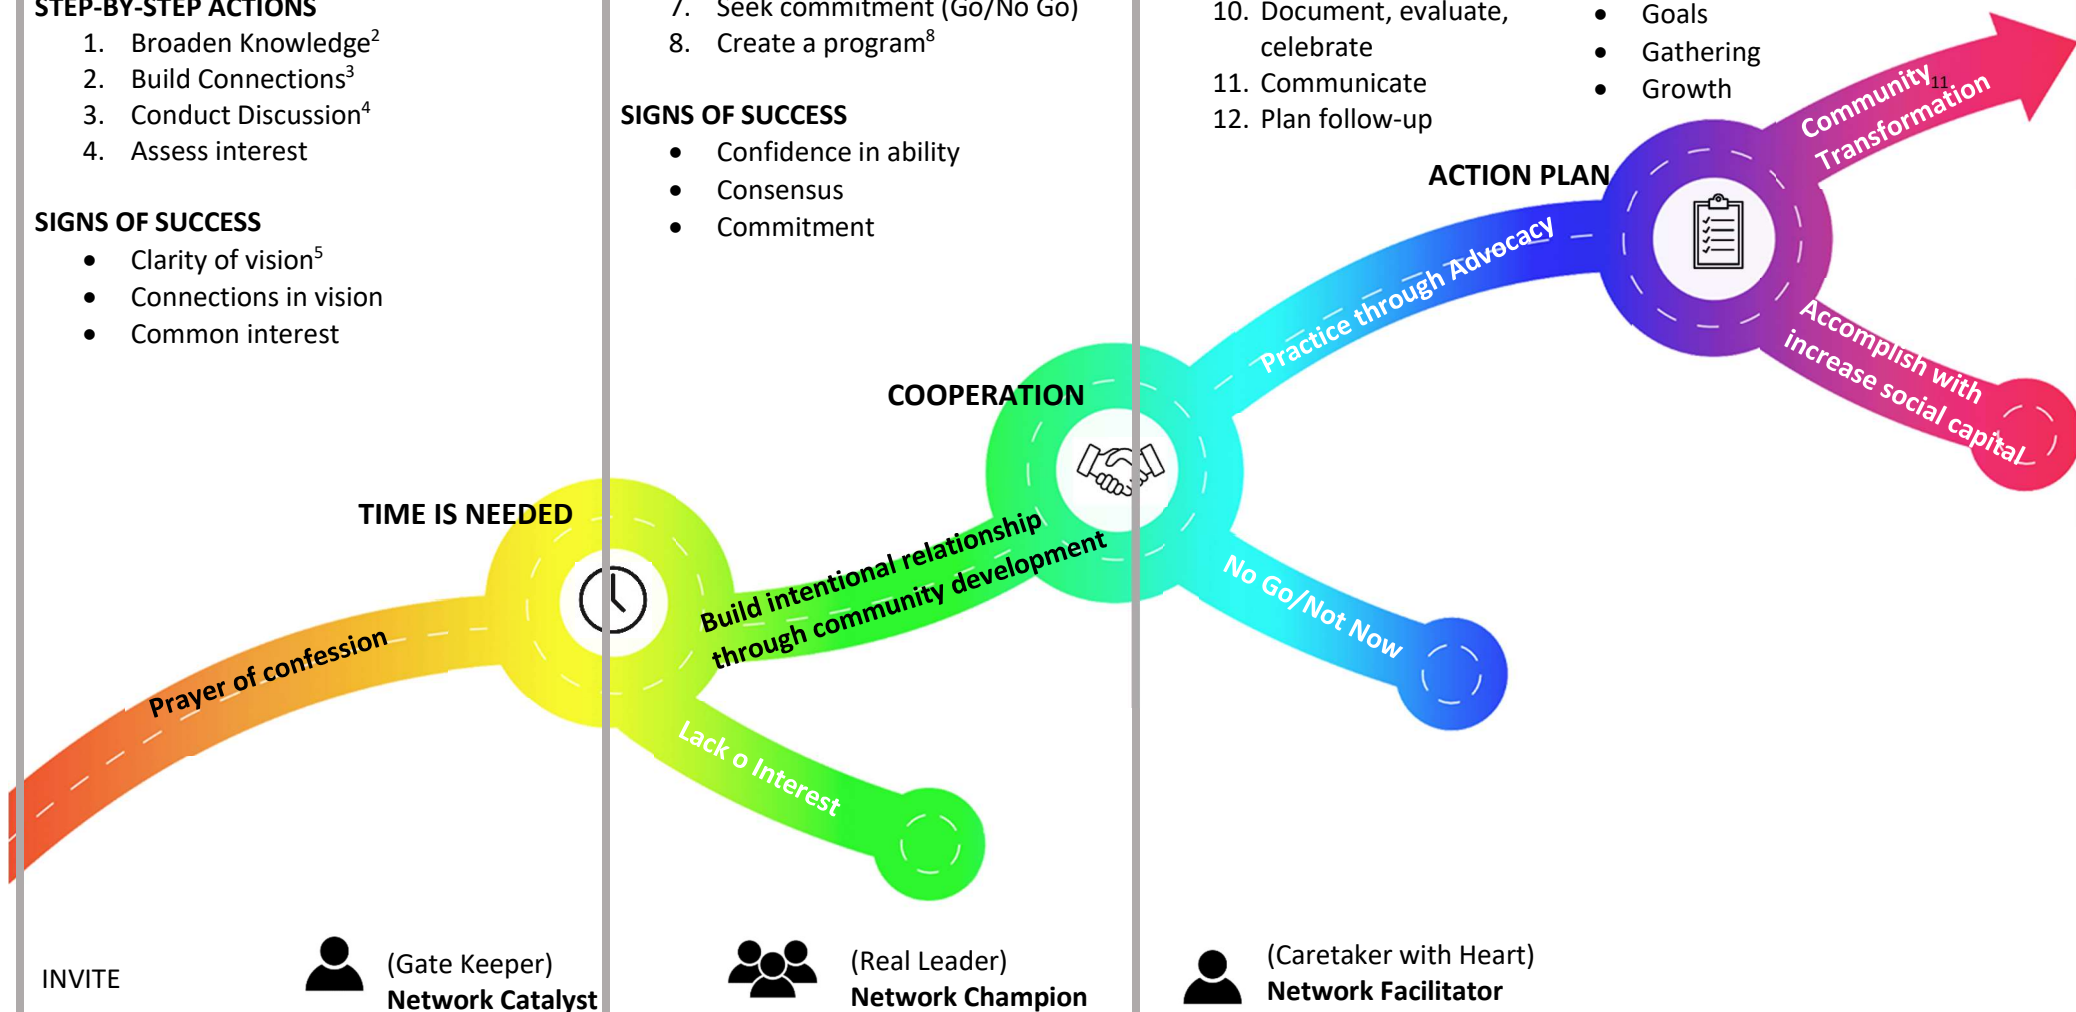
STEP-BY-STEP ACTIONS

1. Broaden Knowledge$^2$
2. Build Connections$^3$
3. Conduct Discussion$^4$
4. Assess interest

SIGNS OF SUCCESS

- Clarity of vision$^5$
- Connections in vision
- Common interest

7. Seek commitment (Go/No Go)
8. Create a program$^8$

SIGNS OF SUCCESS

- Confidence in ability
- Consensus
- Commitment

10. Document, evaluate, celebrate
11. Communicate
12. Plan follow-up

- Goals
- Gathering
- Growth

Community Transformation$^{11}$

ACTION PLAN

Practice through Advocacy

Accomplish with increase social capital

COOPERATION

No Go/Not Now

TIME IS NEEDED

Build intentional relationship through community development

Prayer of confession

Lack o Interest

INVITE

(Gate Keeper)
Network Catalyst

(Real Leader)
Network Champion

(Caretaker with Heart)
Network Facilitator